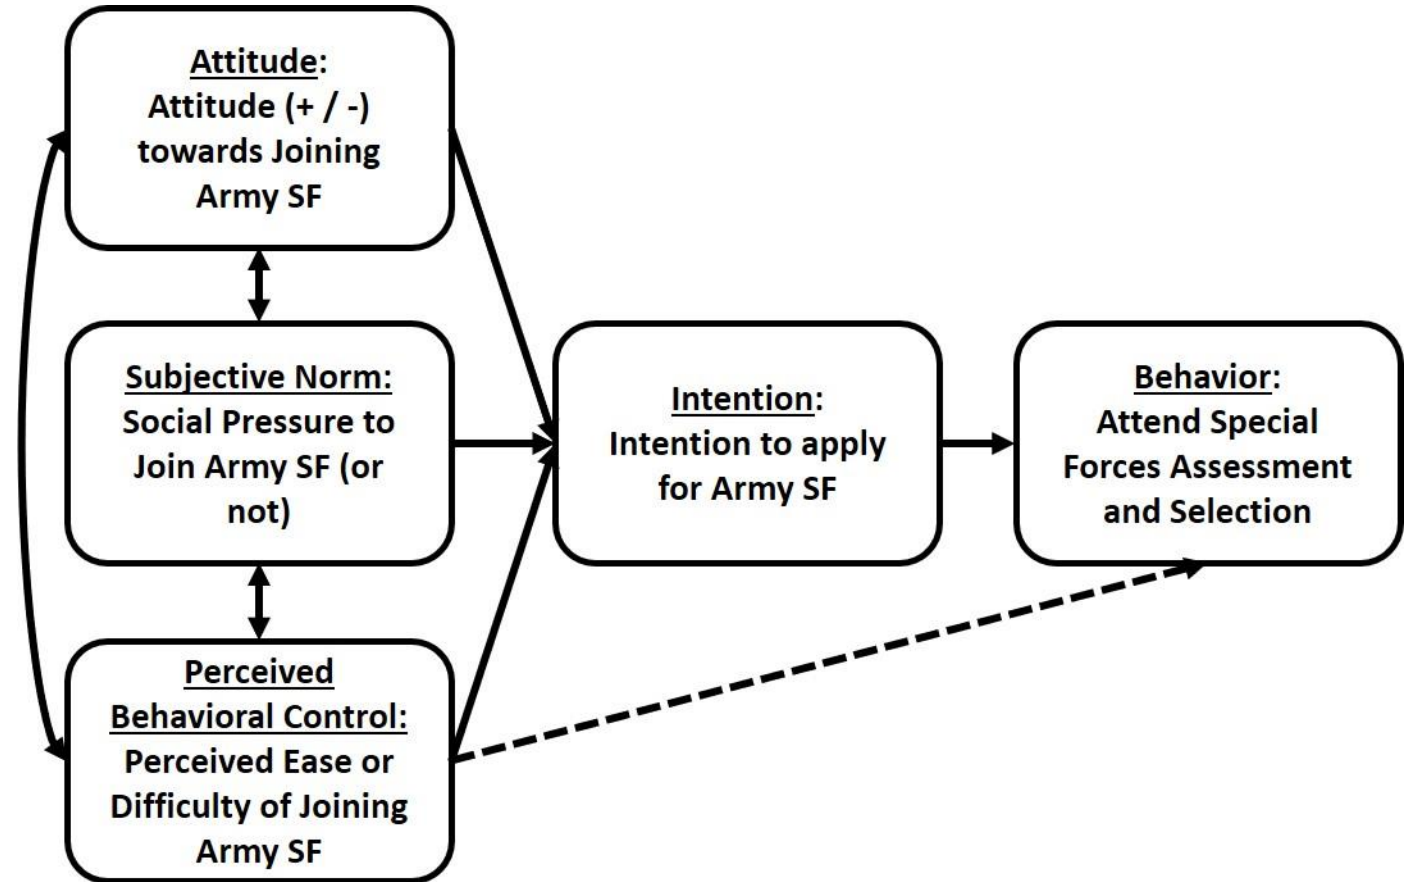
Attitude:
Attitude (+ / -) towards Joining Army SF

Subjective Norm:
Social Pressure to Join Army SF (or not)

Perceived Behavioral Control:
Perceived Ease or Difficulty of Joining Army SF

Intention:
Intention to apply for Army SF

Behavior:
Attend Special Forces Assessment and Selection